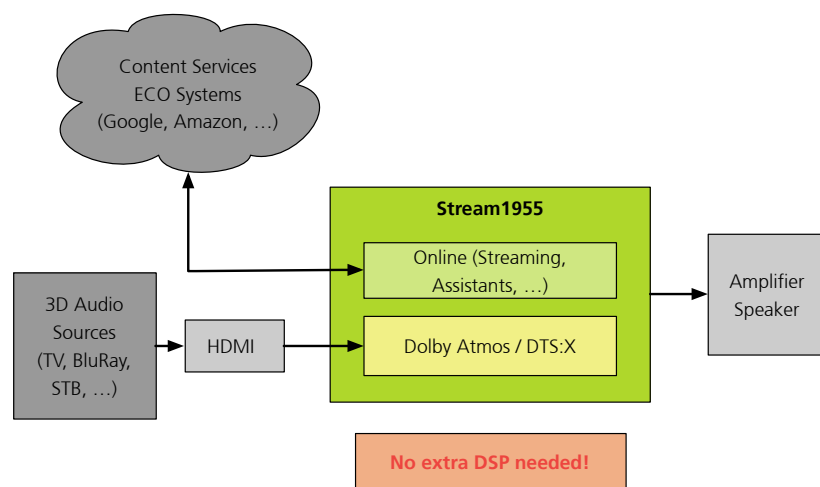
Content Services
ECO Systems
(Google, Amazon, …)

Stream1955

Online (Streaming, Assistants, …)

Dolby Atmos / DTS:X

3D Audio Sources (TV, BluRay, STB, …)

HDMI

Amplifier Speaker

No extra DSP needed!